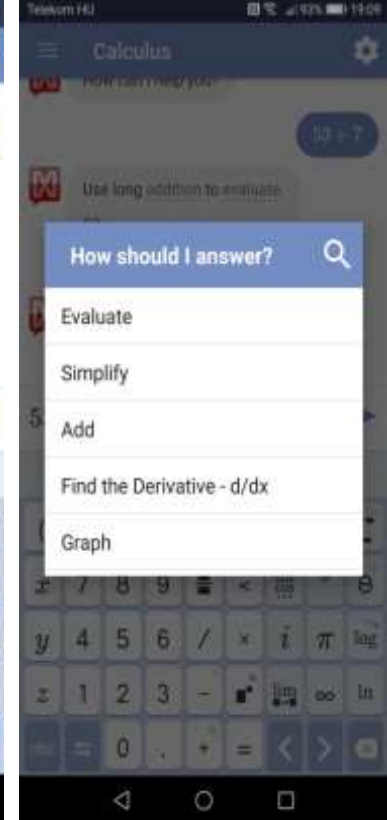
Telekom HU

19:09

Calculus

How can I help you?

33 + 7

Use long addition to evaluate

How should I answer?

Evaluate

Simplify

Add

Find the Derivative - d/dx

Graph

x 7 8 9

y 4 5 6 / × i π log

z 1 2 3 − lim ∞ ln

0 . + =